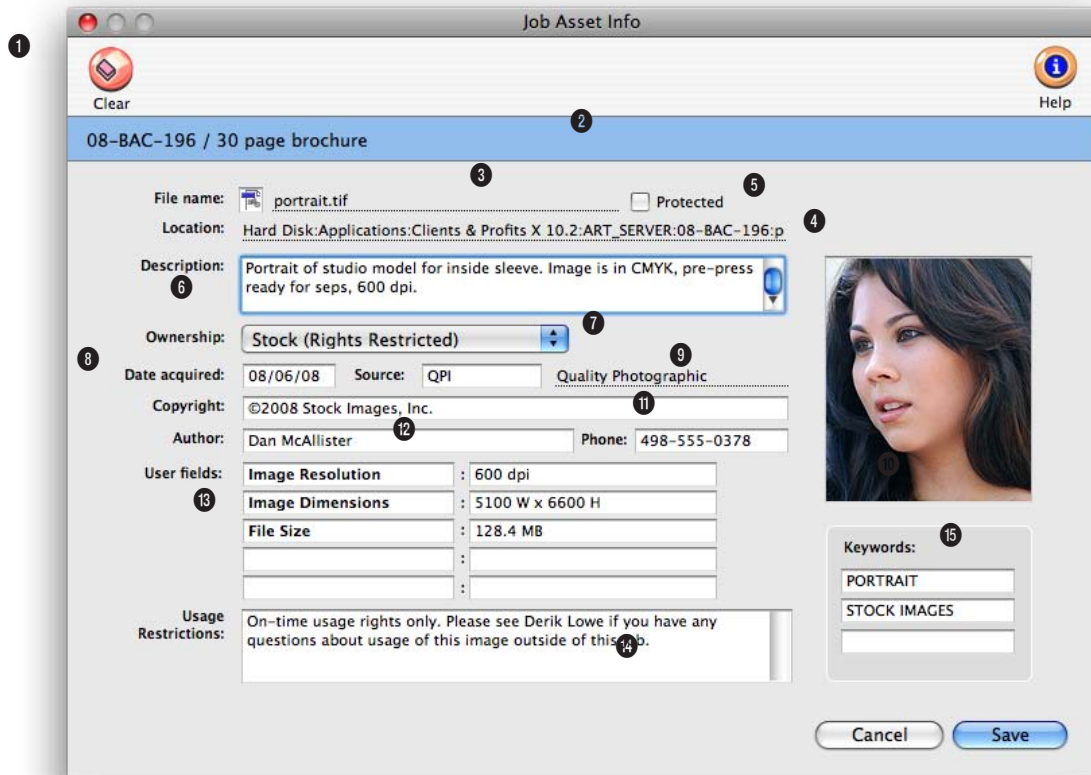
1

Job Asset Info

Clear

Help

2

08-BAC-196 / 30 page brochure

3

File name: portrait.tif

Protected

5

Location: Hard Disk:Applications:Clients & Profits X 10.2:ART_SERVER:08-BAC-196:p

4

Description: Portrait of studio model for inside sleeve. Image is in CMYK, pre-press ready for seps, 600 dpi.

6

Ownership: Stock (Rights Restricted)

7

8

Date acquired: 08/06/08 Source: QPI Quality Photographic

9

Copyright: ©2008 Stock Images, Inc.

11

Author: Dan McAllister Phone: 498-555-0378

12

User fields:

13

| Image Resolution | : | 600 dpi |
|---|---|---|
| Image Dimensions | : | 5100 W x 6600 H |
| File Size | : | 128.4 MB |
| | : | |
| | : | |

10

Keywords:

15

PORTRAIT

STOCK IMAGES

Usage Restrictions: On-time usage rights only. Please see Derik Lowe if you have any questions about usage of this image outside of this job.

14

Cancel

Save